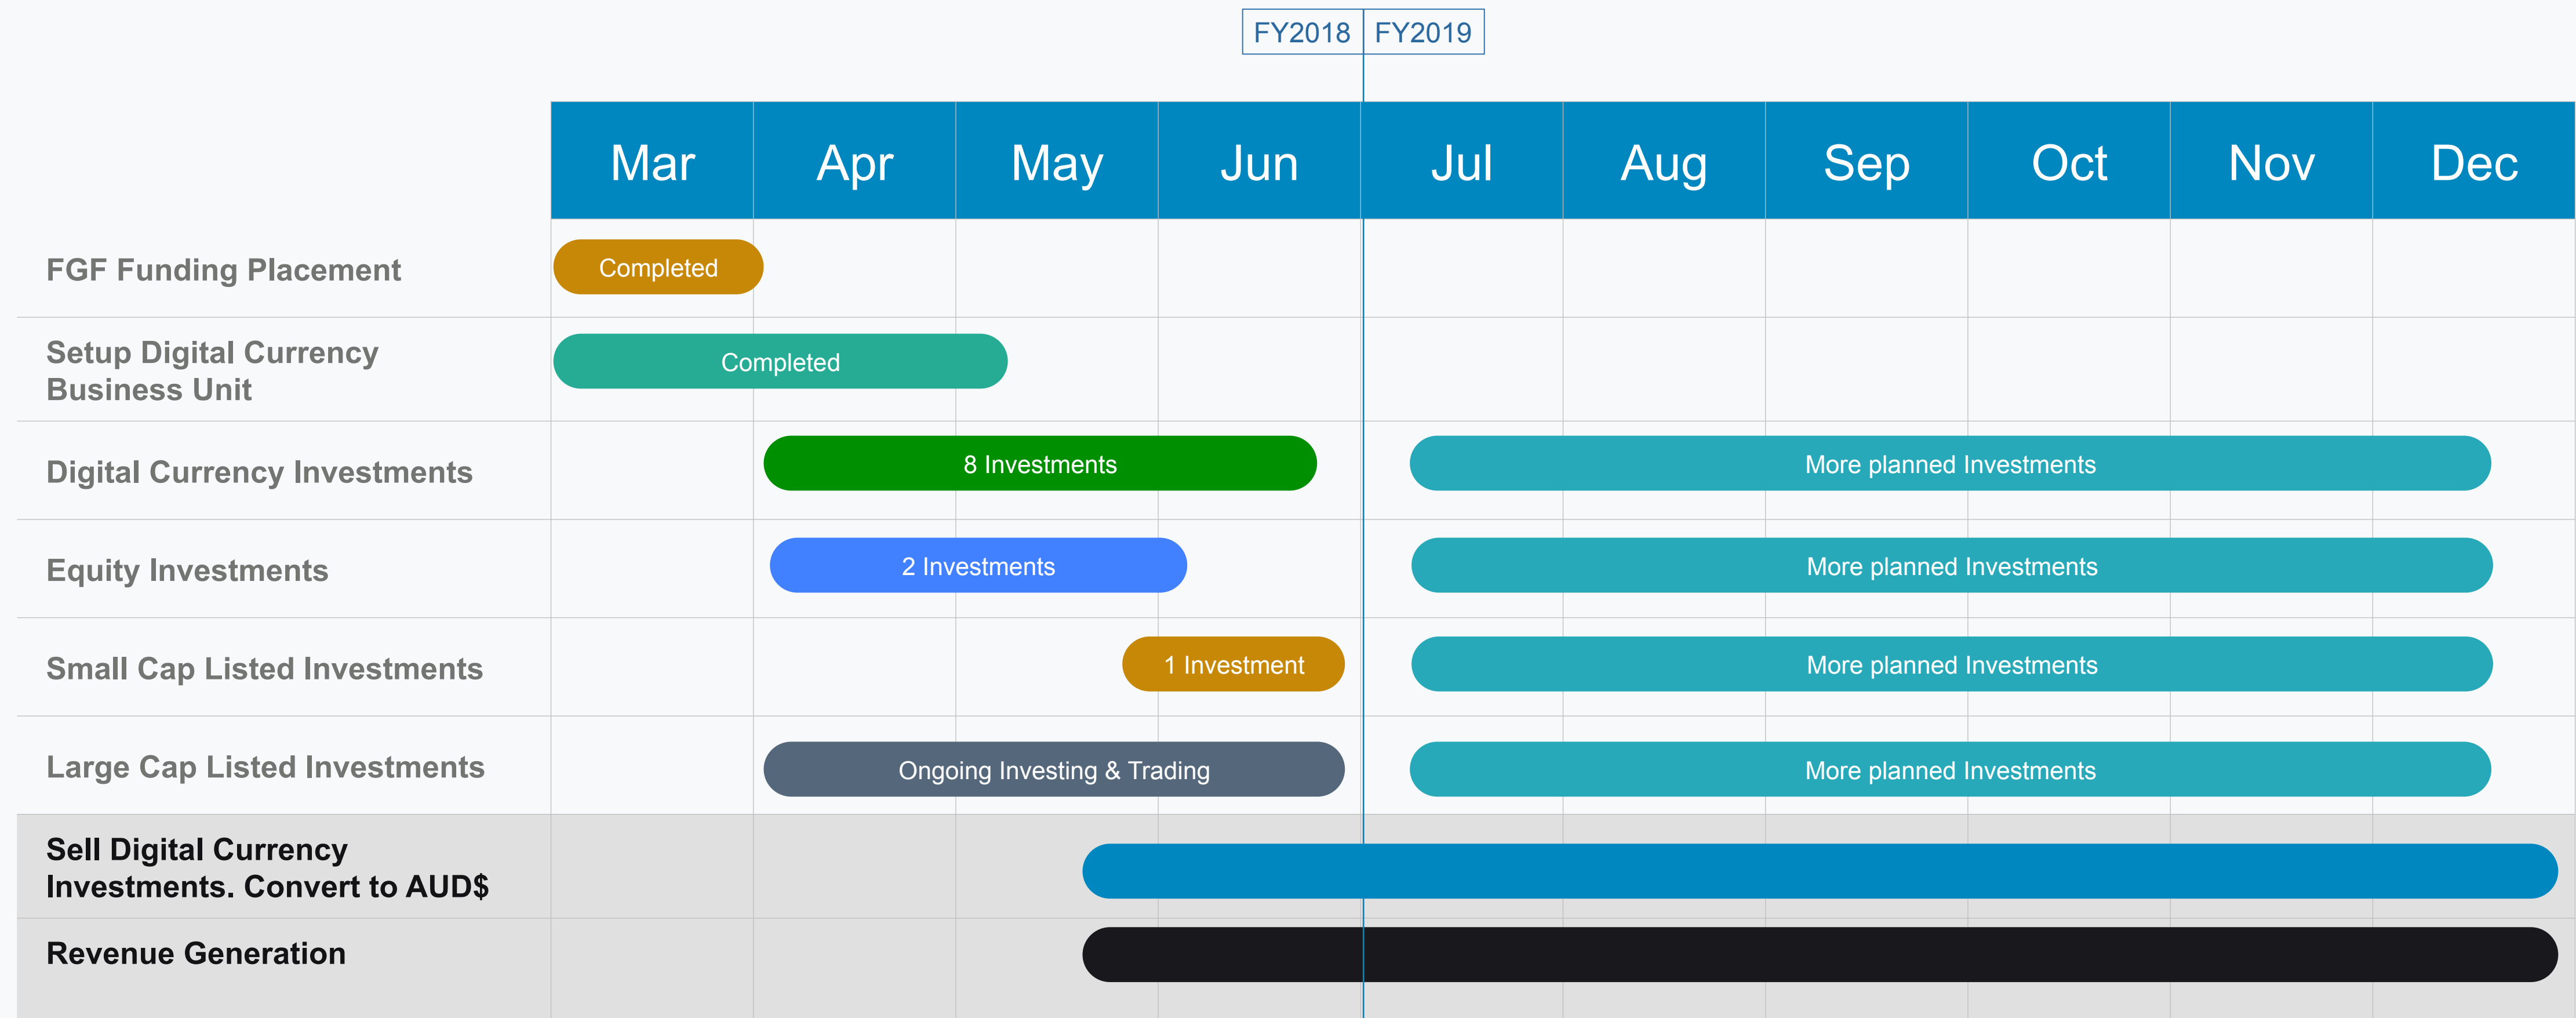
FY2018 | FY2019

| | Mar | Apr | May | Jun | Jul | Aug | Sep | Oct | Nov | Dec |
|---|---|---|---|---|---|---|---|---|---|---|
| FGF Funding Placement | Completed | | | | | | | | | |
| Setup Digital Currency Business Unit | Completed | | | | | | | | | |
| Digital Currency Investments | | 8 Investments | | | More planned Investments | | | | | |
| Equity Investments | | 2 Investments | | | More planned Investments | | | | | |
| Small Cap Listed Investments | | | | 1 Investment | More planned Investments | | | | | |
| Large Cap Listed Investments | | Ongoing Investing & Trading | | | More planned Investments | | | | | |
| Sell Digital Currency Investments. Convert to AUD$ | | | | | | | | | | |
| Revenue Generation | | | | | | | | | | |